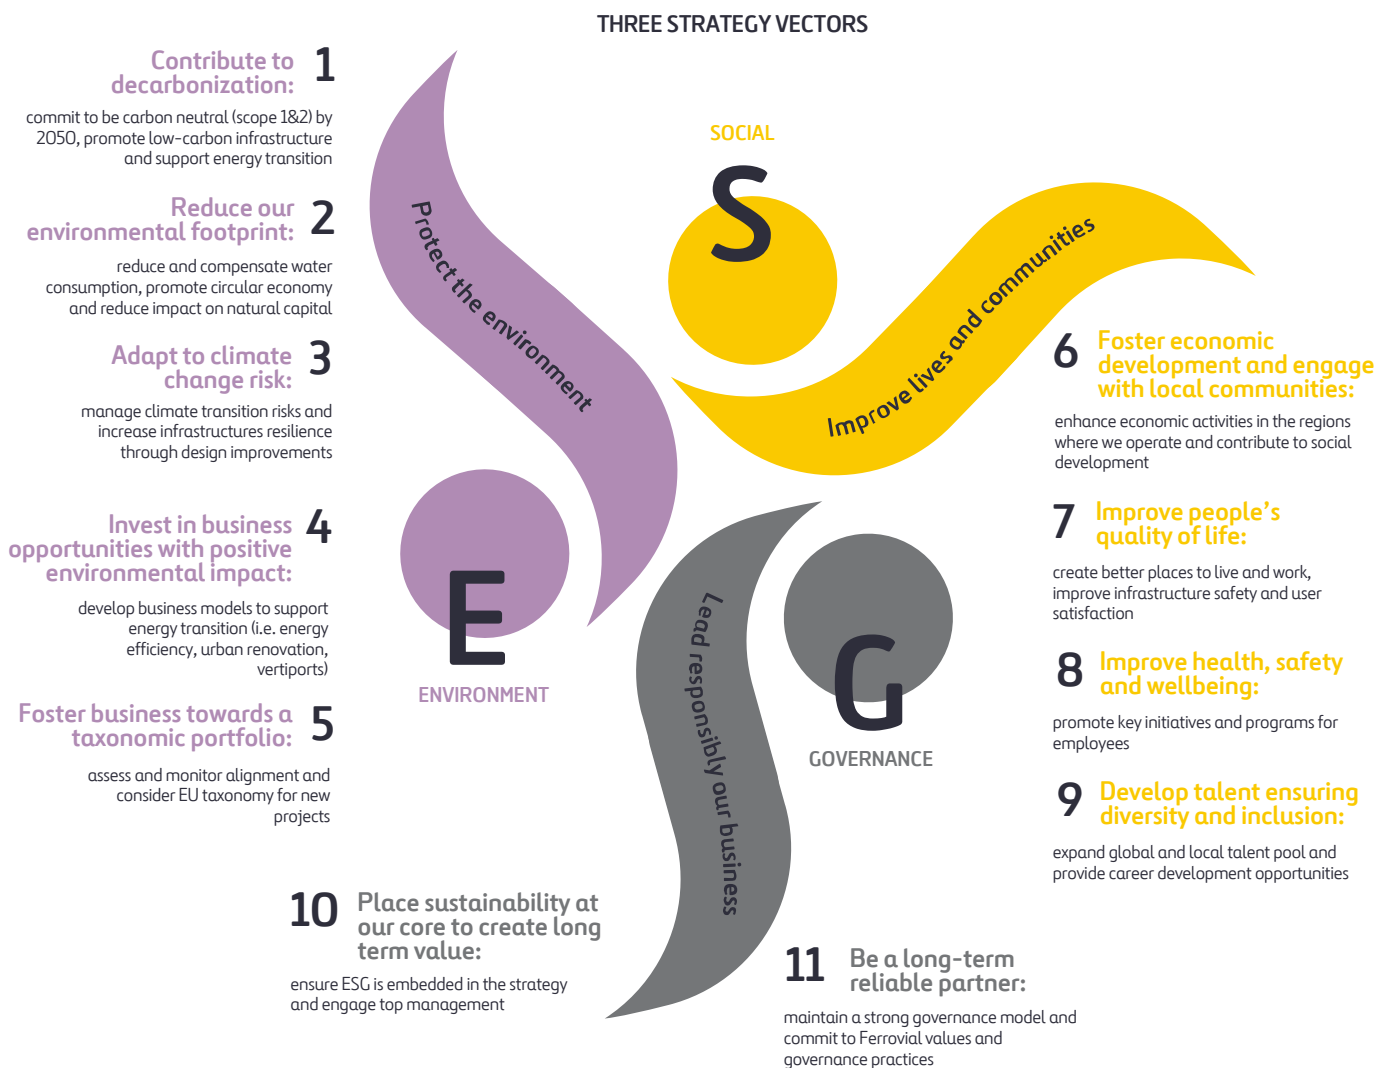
THREE STRATEGY VECTORS

Contribute to decarbonization: 1

commit to be carbon neutral (scope 1&2) by 2050, promote low-carbon infrastructure and support energy transition

Reduce our environmental footprint: 2

reduce and compensate water consumption, promote circular economy and reduce impact on natural capital

Adapt to climate change risk: 3

manage climate transition risks and increase infrastructures resilience through design improvements

Invest in business opportunities with positive environmental impact: 4

develop business models to support energy transition (i.e. energy efficiency, urban renovation, vertiports)

Foster business towards a taxonomic portfolio: 5

assess and monitor alignment and consider EU taxonomy for new projects

Protect the environment

E

ENVIRONMENT

SOCIAL

S

Improve lives and communities

G

GOVERNANCE

Lead responsibly our business

6 Foster economic development and engage with local communities:

enhance economic activities in the regions where we operate and contribute to social development

7 Improve people's quality of life:

create better places to live and work, improve infrastructure safety and user satisfaction

8 Improve health, safety and wellbeing:

promote key initiatives and programs for employees

9 Develop talent ensuring diversity and inclusion:

expand global and local talent pool and provide career development opportunities

10 Place sustainability at our core to create long term value:

ensure ESG is embedded in the strategy and engage top management

11 Be a long-term reliable partner:

maintain a strong governance model and commit to Ferrovial values and governance practices